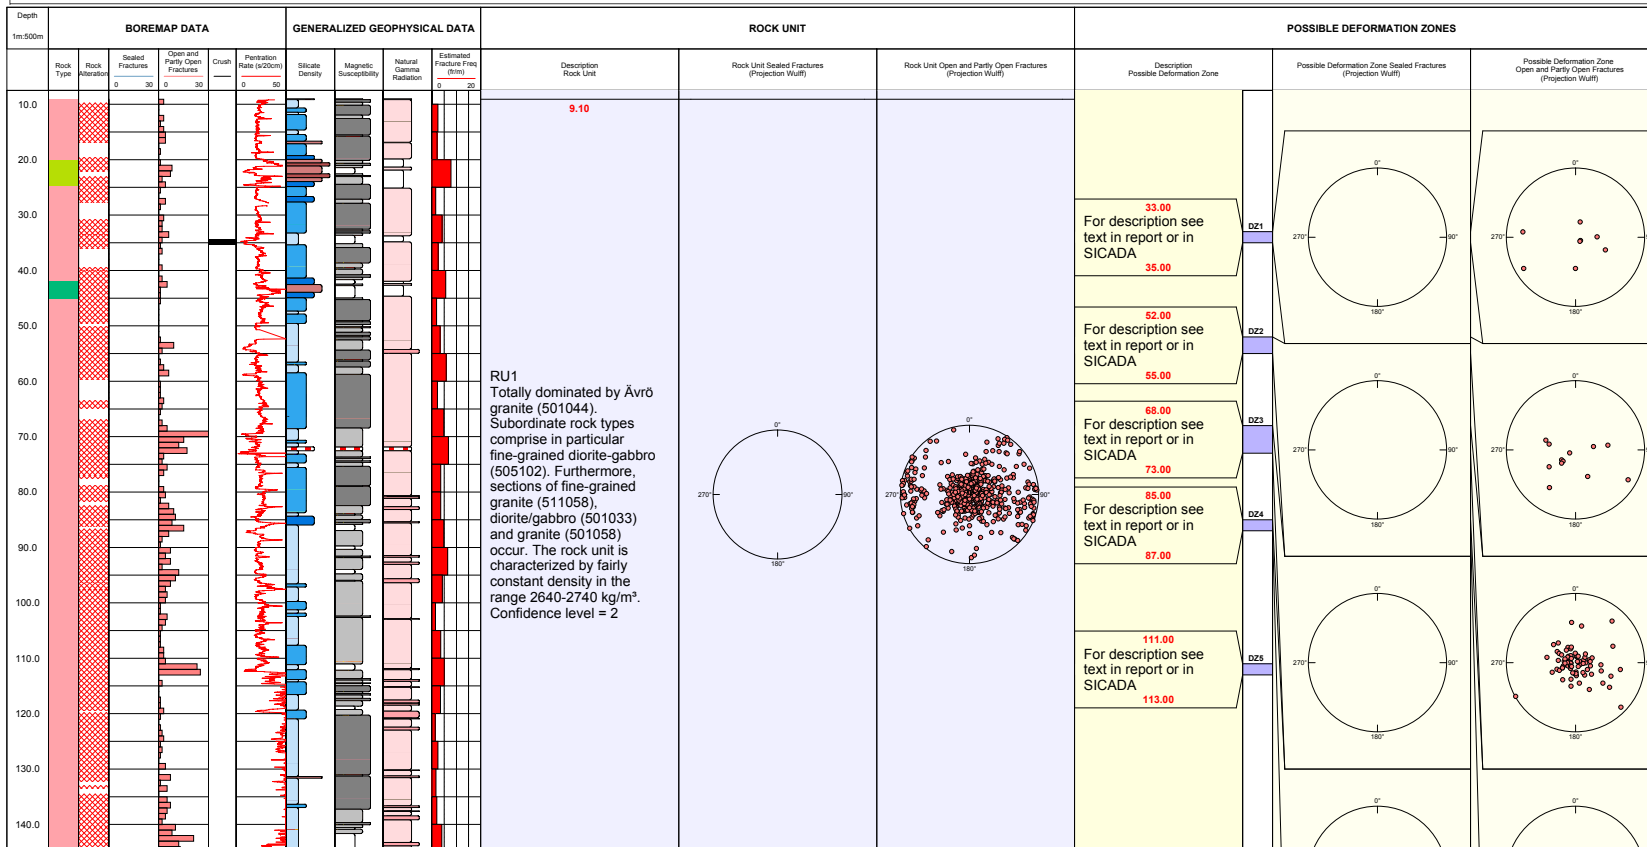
Depth
1m:500m

BOREMAP DATA

GENERALIZED GEOPHYSICAL DATA

ROCK UNIT

POSSIBLE DEFORMATION ZONES

Rock Type
Rock Alteration
Sealed Fractures
0 30
Open and Partly Open Fractures
0 30
Crush
Pentration Rate (s/20cm)
0 50
Silicate Density
Magnetic Susceptibility
Natural Gamma Radiation
Estimated Fracture Freq (fr/m)
0 20
Description Rock Unit
Rock Unit Sealed Fractures (Projection Wulff)
Rock Unit Open and Partly Open Fractures (Projection Wulff)
Description Possible Deformation Zone
Possible Deformation Zone Sealed Fractures (Projection Wulff)
Possible Deformation Zone Open and Partly Open Fractures (Projection Wulff)

10.0
20.0
30.0
40.0
50.0
60.0
70.0
80.0
90.0
100.0
110.0
120.0
130.0
140.0

9.10

RU1
Totally dominated by Ävrö granite (501044). Subordinate rock types comprise in particular fine-grained diorite-gabbro (505102). Furthermore, sections of fine-grained granite (511058), diorite/gabbro (501033) and granite (501058) occur. The rock unit is characterized by fairly constant density in the range 2640-2740 kg/m³. Confidence level = 2

0°
270°
90°
180°
0°
270°
90°
180°

33.00
For description see text in report or in SICADA
35.00
DZ1

52.00
For description see text in report or in SICADA
55.00
DZ2

68.00
For description see text in report or in SICADA
73.00
DZ3

85.00
For description see text in report or in SICADA
87.00
DZ4

111.00
For description see text in report or in SICADA
113.00
DZ5

0°
270°
90°
180°
0°
270°
90°
180°
0°
270°
90°
180°
0°
270°
90°
180°
0°
270°
90°
180°
0°
270°
90°
180°
0°
0°